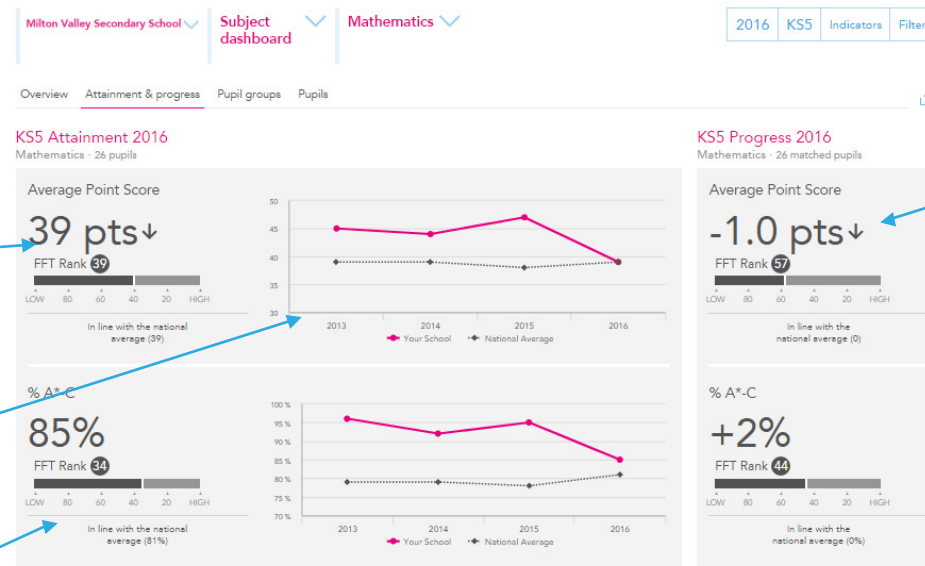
Milton Valley Secondary School

Subject dashboard

Mathematics

2016 KS5 Indicators Filter

Overview Attainment & progress Pupil groups Pupils

KS5 Attainment 2016
Mathematics · 26 pupils

Average Point Score

39 pts↓

FFT Rank 39

LOW 80 60 40 20 HIGH

In line with the national average (39)

50
45
40
35
30
2013 2014 2015 2016
Your School National Average

% A*-C

85%

FFT Rank 34

LOW 80 60 40 20 HIGH

In line with the national average (81%)

100 %
95 %
90 %
85 %
80 %
75 %
70 %
2013 2014 2015 2016
Your School National Average

KS5 Progress 2016
Mathematics · 26 matched pupils

Average Point Score

-1.0 pts↓

FFT Rank 57

LOW 80 60 40 20 HIGH

In line with the national average (0)

% A*-C

+2%

FFT Rank 44

LOW 80 60 40 20 HIGH

In line with the national average (0%)